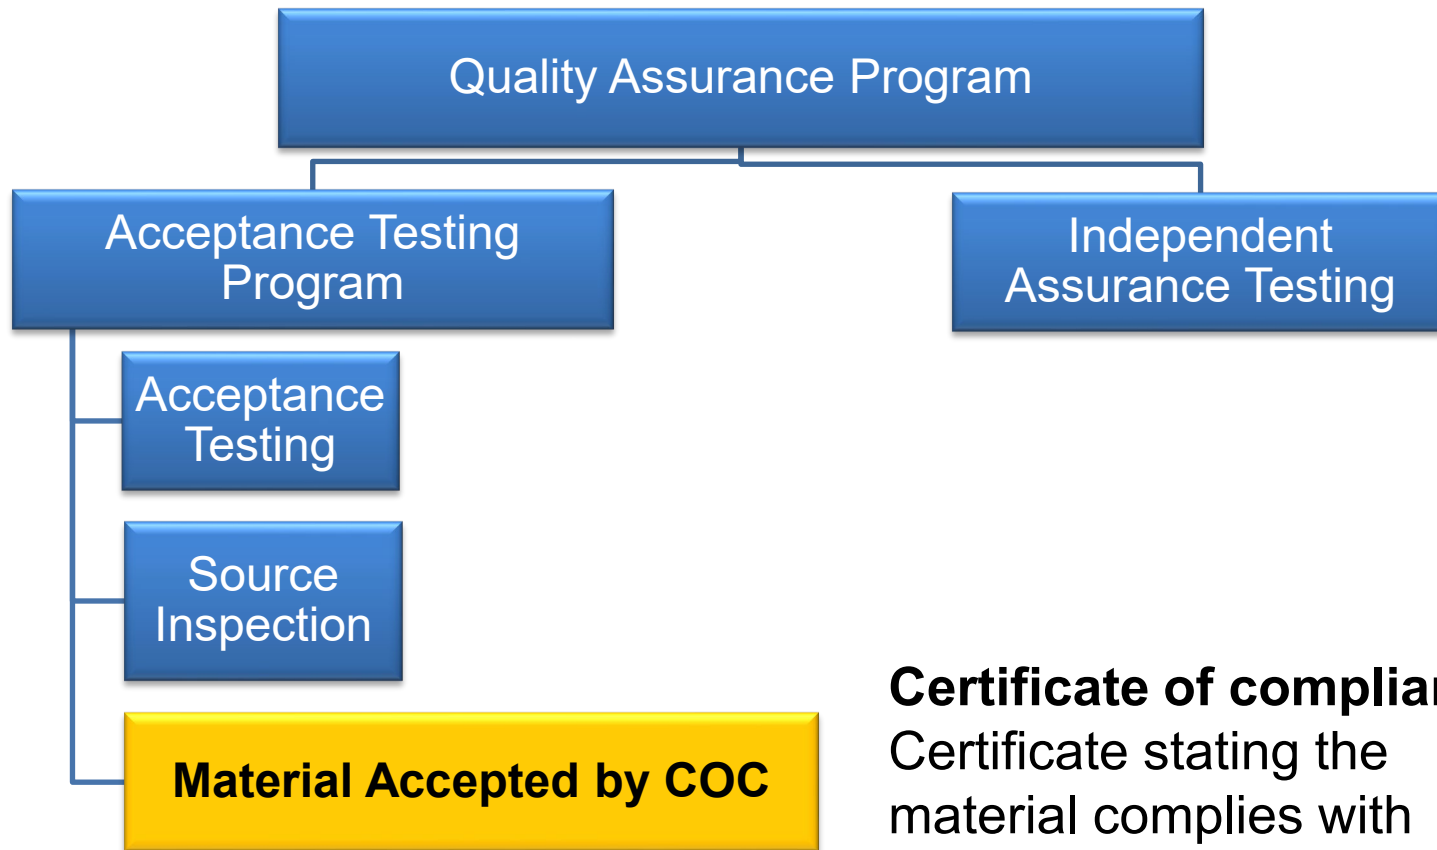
Quality Assurance Program

Acceptance Testing Program

Independent Assurance Testing

Acceptance Testing

Source Inspection

Material Accepted by COC

Certificate of complia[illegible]
Certificate stating the material complies with